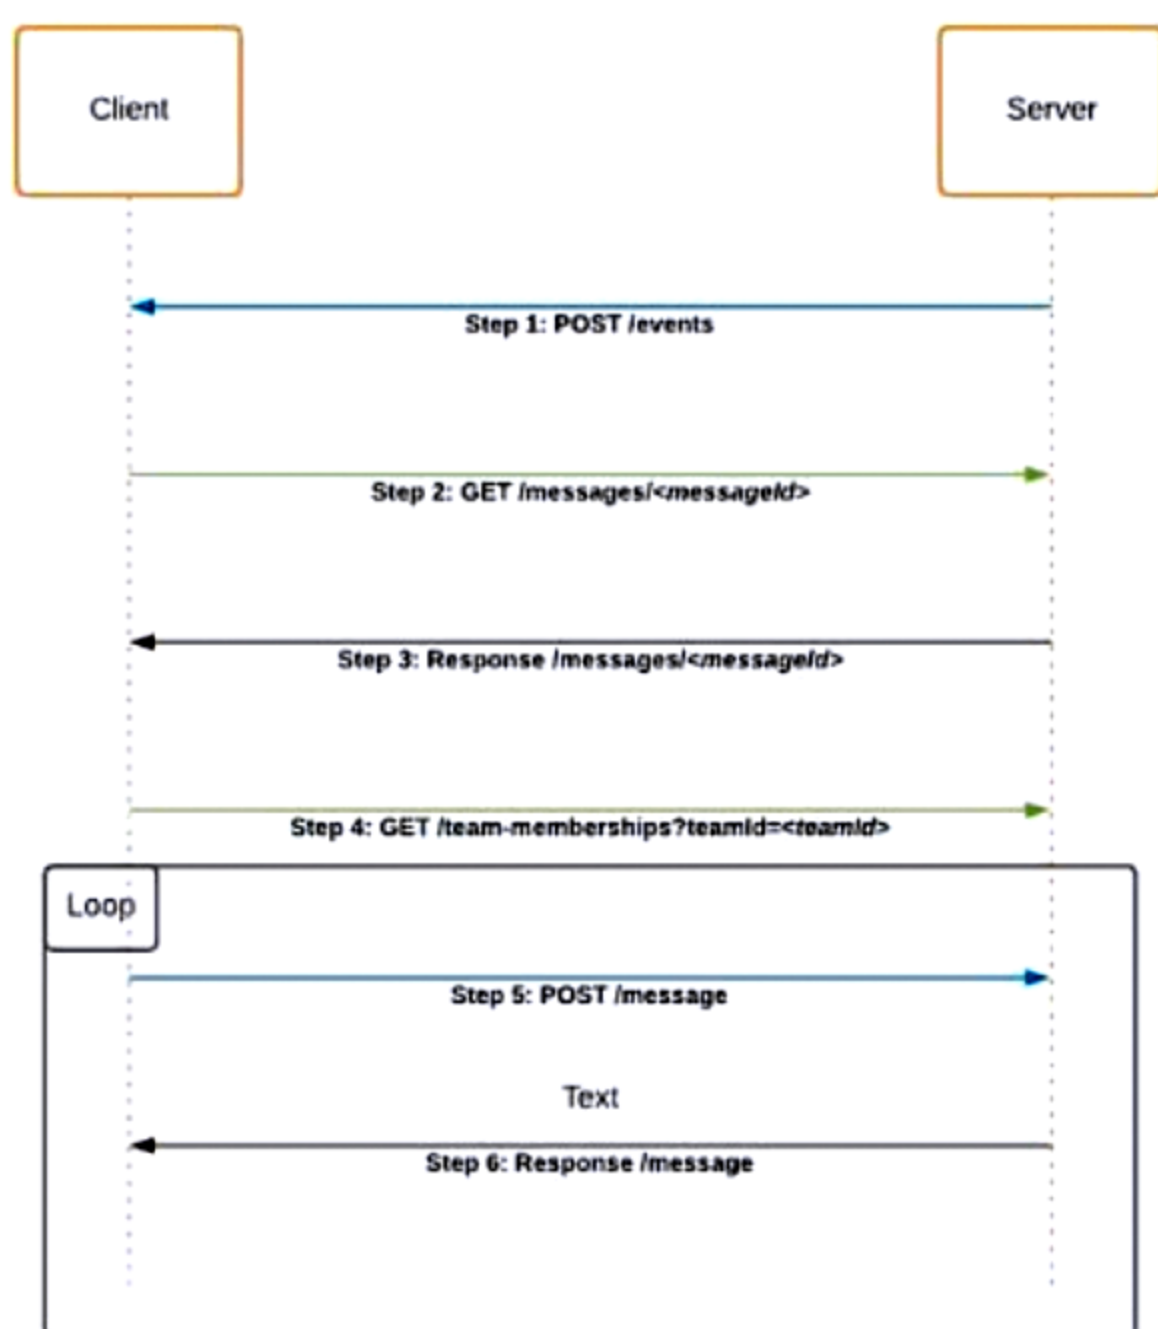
Client

Server

Step 1: POST /events

Step 2: GET /messages/<messageId>

Step 3: Response /messages/<messageId>

Step 4: GET /team-memberships?teamId=<teamId>

Loop

Step 5: POST /message

Text

Step 6: Response /message